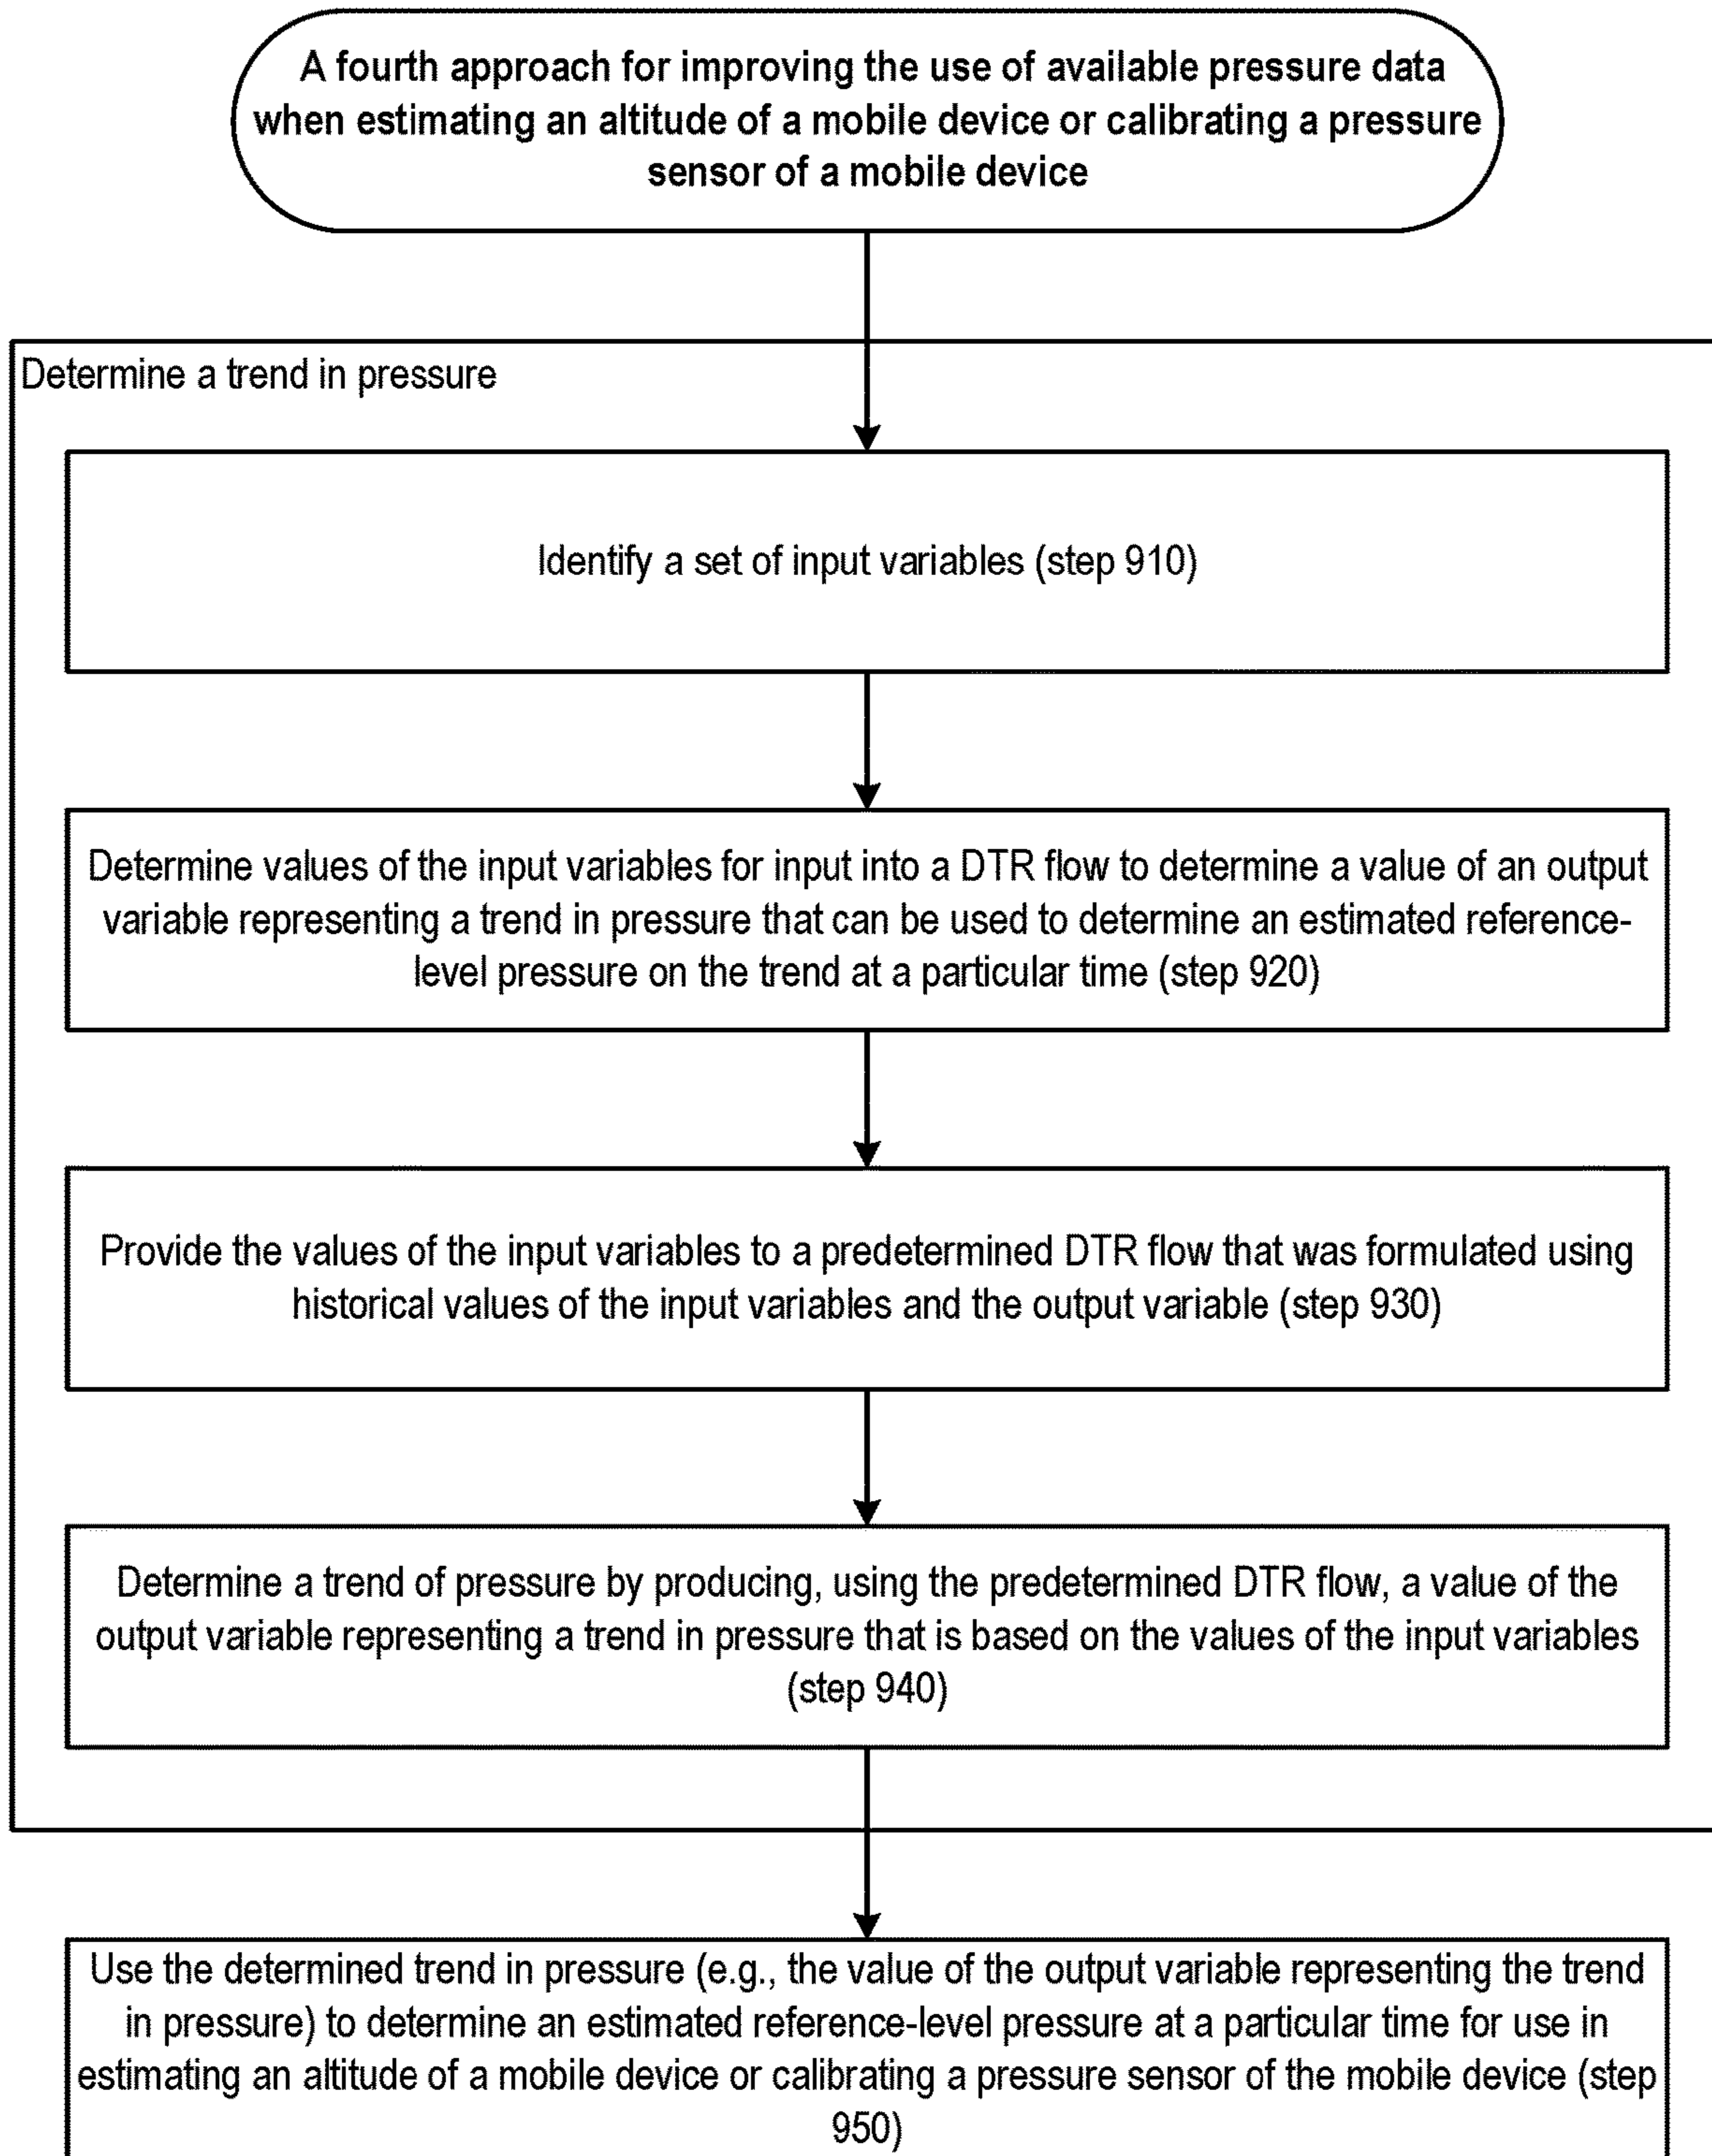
A fourth approach for improving the use of available pressure data when estimating an altitude of a mobile device or calibrating a pressure sensor of a mobile device

Determine a trend in pressure

Identify a set of input variables (step 910)

Determine values of the input variables for input into a DTR flow to determine a value of an output variable representing a trend in pressure that can be used to determine an estimated reference-level pressure on the trend at a particular time (step 920)

Provide the values of the input variables to a predetermined DTR flow that was formulated using historical values of the input variables and the output variable (step 930)

Determine a trend of pressure by producing, using the predetermined DTR flow, a value of the output variable representing a trend in pressure that is based on the values of the input variables (step 940)

Use the determined trend in pressure (e.g., the value of the output variable representing the trend in pressure) to determine an estimated reference-level pressure at a particular time for use in estimating an altitude of a mobile device or calibrating a pressure sensor of the mobile device (step 950)